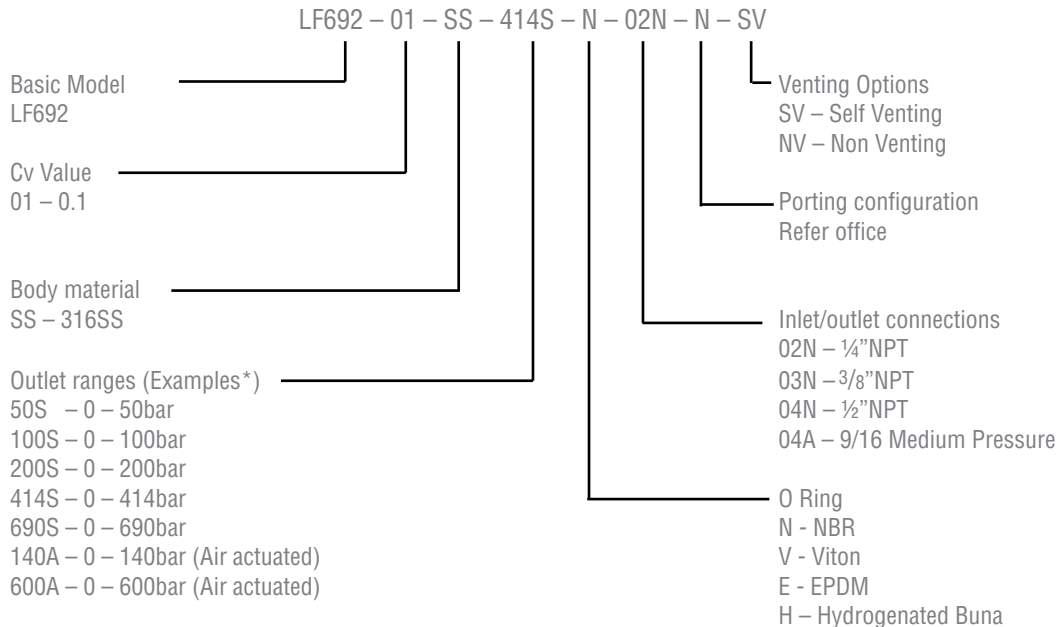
LF692 – 01 – SS – 414S – N – 02N – N – SV

Basic Model
LF692

Cv Value
01 – 0.1

Body material
SS – 316SS

Outlet ranges (Examples*)
50S – 0 – 50bar
100S – 0 – 100bar
200S – 0 – 200bar
414S – 0 – 414bar
690S – 0 – 690bar
140A – 0 – 140bar (Air actuated)
600A – 0 – 600bar (Air actuated)

Venting Options
SV – Self Venting
NV – Non Venting

Porting configuration
Refer office

Inlet/outlet connections
02N – ¼"NPT
03N – 3/8"NPT
04N – ½"NPT
04A – 9/16 Medium Pressure

O Ring
N - NBR
V - Viton
E - EPDM
H – Hydrogenated Buna